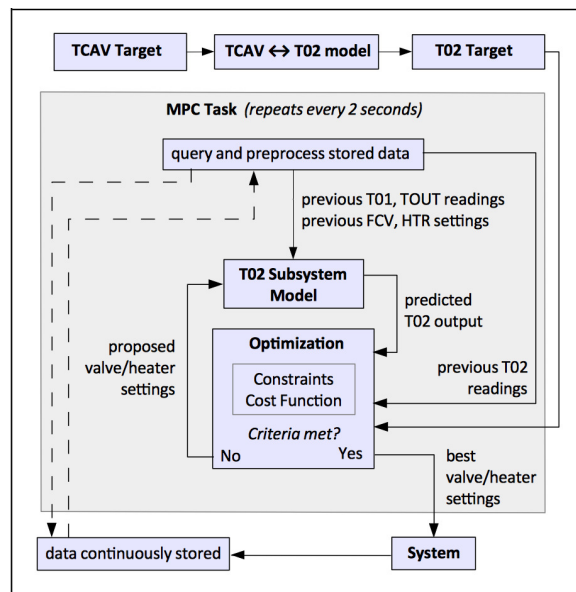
TCAV Target

TCAV ↔ T02 model

T02 Target

MPC Task *(repeats every 2 seconds)*

query and preprocess stored data

previous T01, TOUT readings
previous FCV, HTR settings

T02 Subsystem Model

predicted T02 output

proposed valve/heater settings

Optimization

Constraints
Cost Function

*Criteria met?*

No

Yes

previous T02 readings

best valve/heater settings

data continuously stored

System